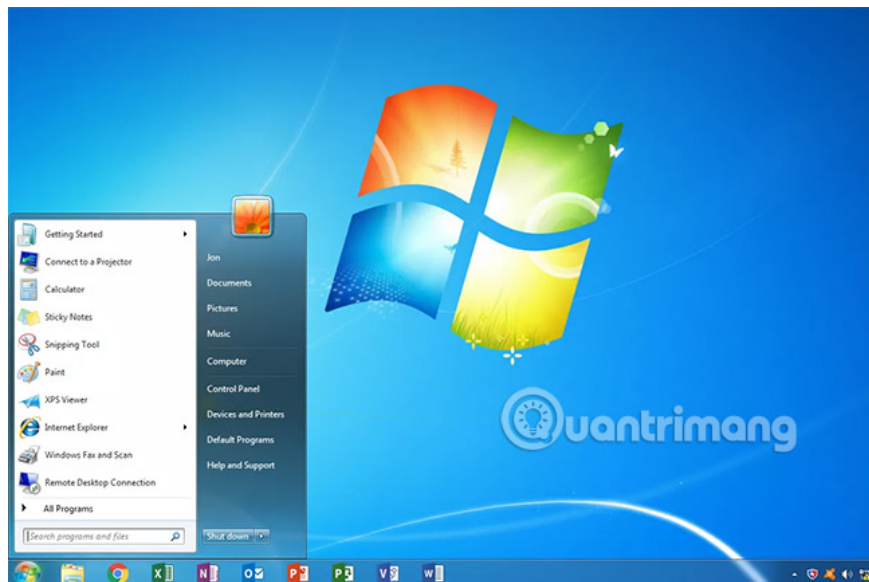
Getting Started
Connect to a Projector
Calculator
Sticky Notes
Snipping Tool
Paint
XPS Viewer
Internet Explorer
Windows Fax and Scan
Remote Desktop Connection
All Programs
Search programs and files

Jon
Documents
Pictures
Music
Computer
Control Panel
Devices and Printers
Default Programs
Help and Support
Shut down

Quantrimang